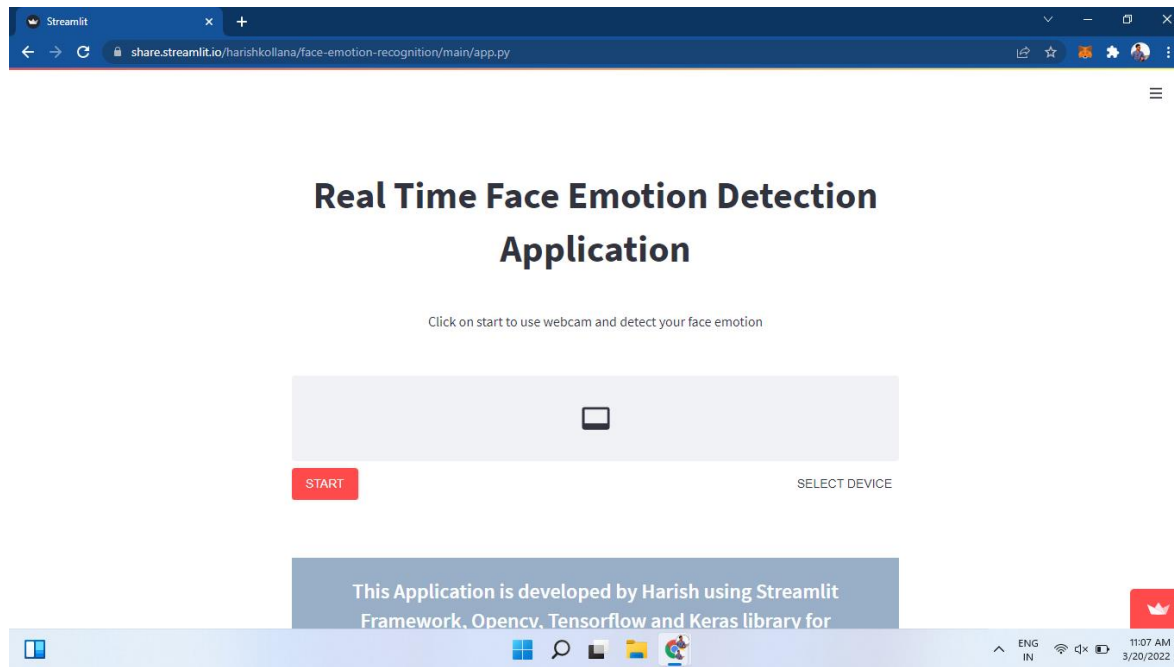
Streamlit

share.streamlit.io/harishkollana/face-emotion-recognition/main/app.py

Real Time Face Emotion Detection Application

Click on start to use webcam and detect your face emotion

START

SELECT DEVICE

This Application is developed by Harish using Streamlit Framework, Opencv, Tensorflow and Keras library for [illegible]

ENG
IN

11:07 AM
3/20/2022